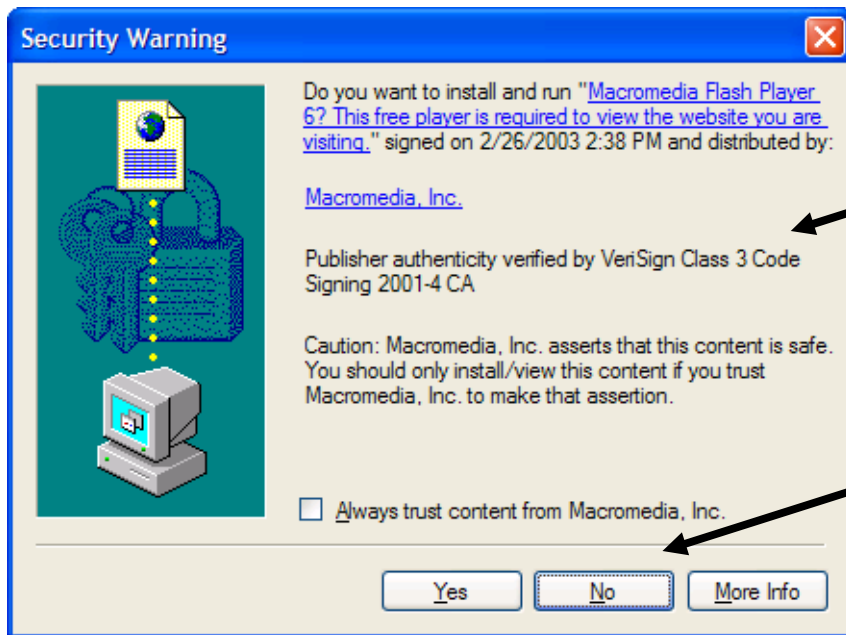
Security Warning

Do you want to install and run "Macromedia Flash Player 6? This free player is required to view the website you are visiting." signed on 2/26/2003 2:38 PM and distributed by:

Macromedia, Inc.

Publisher authenticity verified by VeriSign Class 3 Code Signing 2001-4 CA

Caution: Macromedia, Inc. asserts that this content is safe. You should only install/view this content if you trust Macromedia, Inc. to make that assertion.

Always trust content from Macromedia, Inc.

Yes

No

More Info